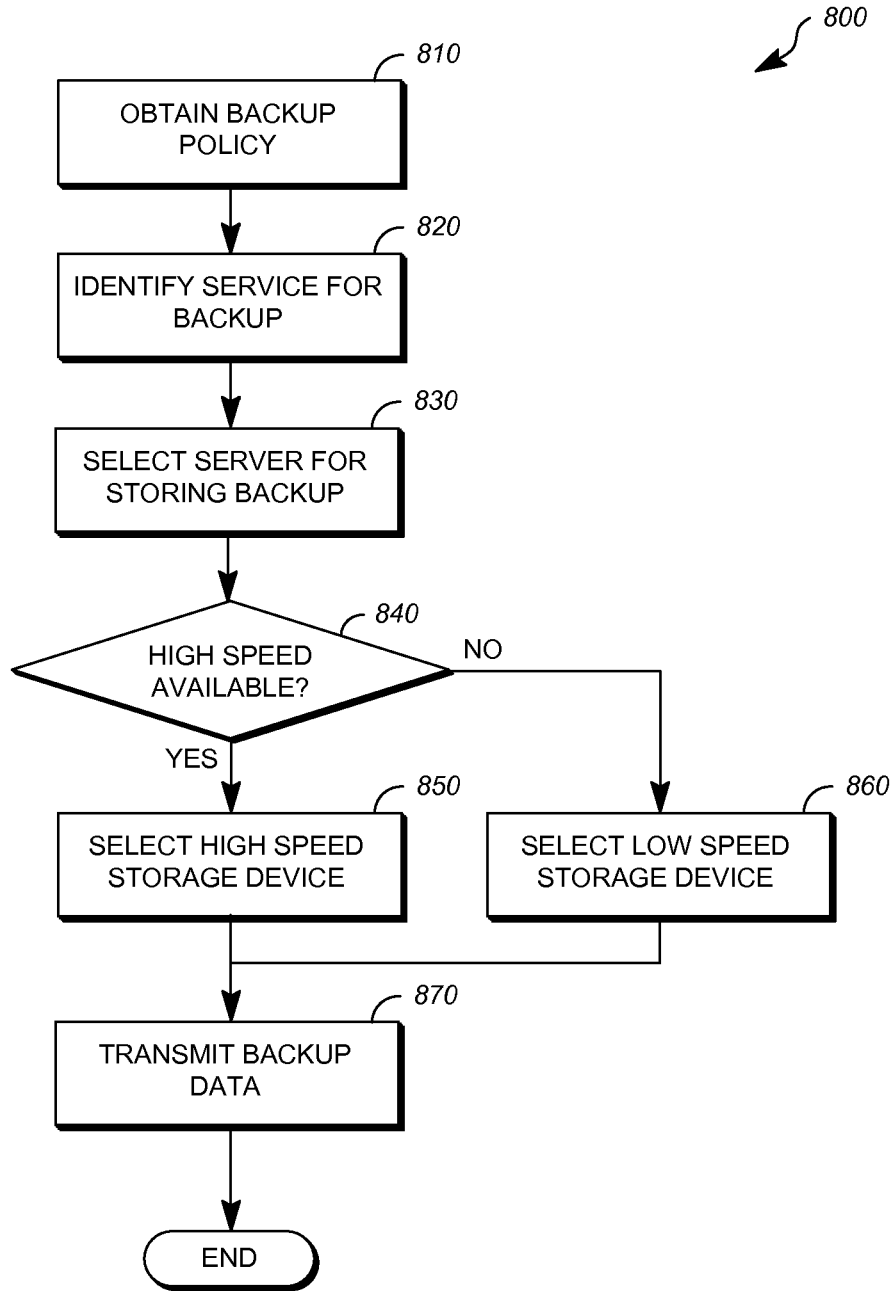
800

810

OBTAIN BACKUP POLICY

820

IDENTIFY SERVICE FOR BACKUP

830

SELECT SERVER FOR STORING BACKUP

840

HIGH SPEED AVAILABLE?

NO

YES

850

SELECT HIGH SPEED STORAGE DEVICE

860

SELECT LOW SPEED STORAGE DEVICE

870

TRANSMIT BACKUP DATA

END